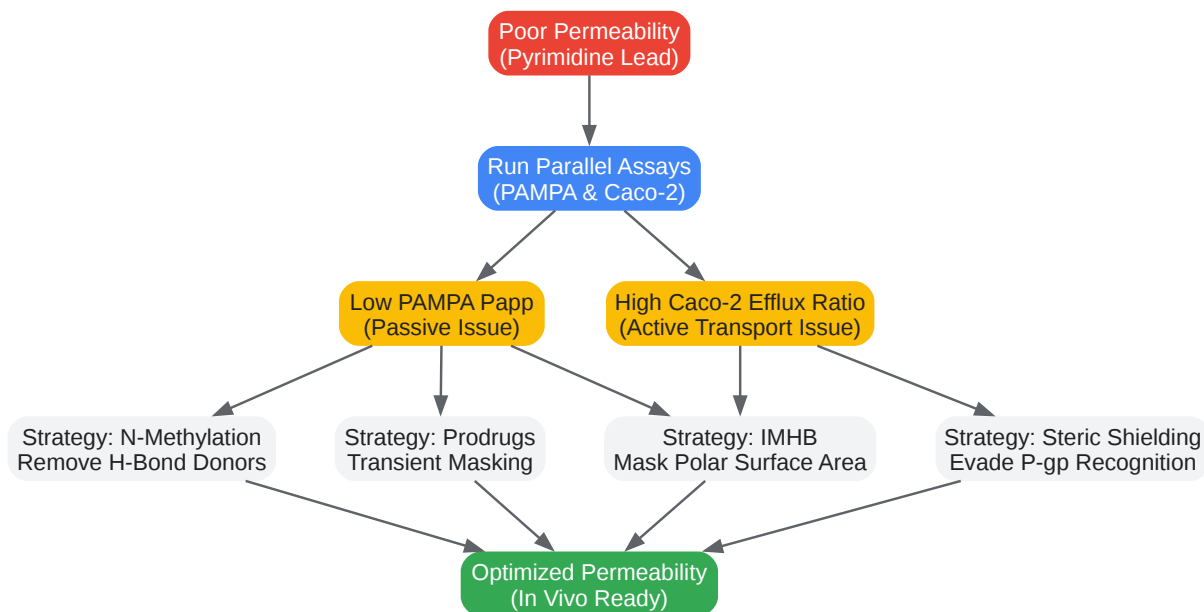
Poor Permeability
(Pyrimidine Lead)

Run Parallel Assays
(PAMPA & Caco-2)

Low PAMPA Papp
(Passive Issue)

High Caco-2 Efflux Ratio
(Active Transport Issue)

Strategy: N-Methylation
Remove H-Bond Donors

Strategy: Prodrugs
Transient Masking

Strategy: IMHB
Mask Polar Surface Area

Strategy: Steric Shielding
Evade P-gp Recognition

Optimized Permeability
(In Vivo Ready)